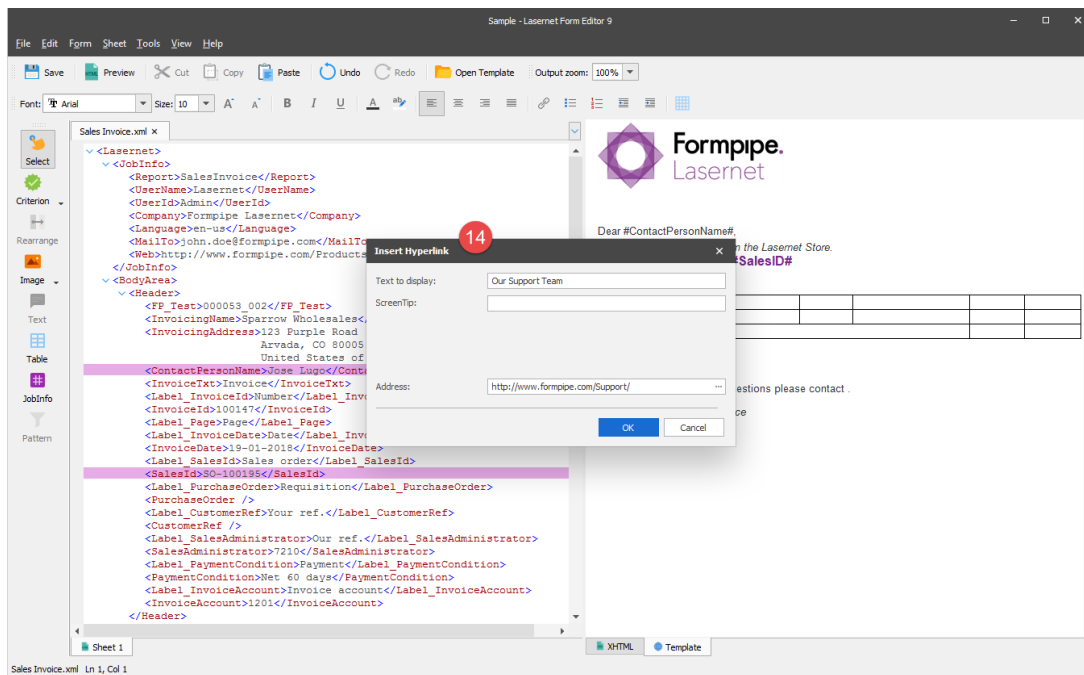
Sample - Lasernet Form Editor 9

File Edit Form Sheet Tools View Help

Save Preview Cut Copy Paste Undo Redo Open Template Output zoom: 100%

Font: Arial Size: 10

Select
Criterion
Rearrange
Image
Text
Table
JobInfo
Pattern

Sales Invoice.xml ×

<Lasernet>
<JobInfo>
<Report>SalesInvoice</Report>
<UserName>Lasernet</UserName>
<UserId>Admin</UserId>
<Company>Formpipe Lasernet</Company>
<Language>en-us</Language>
<MailTo>john.doe@formpipe.com</MailTo
<Web>http://www.formpipe.com/Products
</JobInfo>
<BodyArea>
<Header>
<FP_Test>000053_002</FP_Test>
<InvoicingName>Sparrow Wholesales</
<InvoicingAddress>123 Purple Road
Arvada, CO 80005
United States of
<ContactPersonName>Jose Lugo</Conta
<InvoiceTxt>Invoice</InvoiceTxt>
<Label_InvoiceId>Number</Label_Invo
<InvoiceId>100147</InvoiceId>
<Label_Page>Page</Label_Page>
<Label_InvoiceDate>Date</Label_Invo
<InvoiceDate>19-01-2018</InvoiceDate>
<Label_SalesId>Sales order</Label_SalesId>
<SalesId>SO-100195</SalesId>
<Label_PurchaseOrder>Requisition</Label_PurchaseOrder>
<PurchaseOrder />
<Label_CustomerRef>Your ref.</Label_CustomerRef>
<CustomerRef />
<Label_SalesAdministrator>Our ref.</Label_SalesAdministrator>
<SalesAdministrator>7210</SalesAdministrator>
<Label_PaymentCondition>Payment</Label_PaymentCondition>
<PaymentCondition>Net 60 days</PaymentCondition>
<Label_InvoiceAccount>Invoice account</Label_InvoiceAccount>
<InvoiceAccount>1201</InvoiceAccount>
</Header>

Sheet 1

Formpipe.
Lasernet

Dear #ContactPersonName#,
n the Lasernet Store.
#SalesID#

estions please contact .
ce

14
Insert Hyperlink ×
Text to display: Our Support Team
ScreenTip:
Address: http://www.formpipe.com/Support/
OK Cancel

XHTML Template

Sales Invoice.xml Ln 1, Col 1